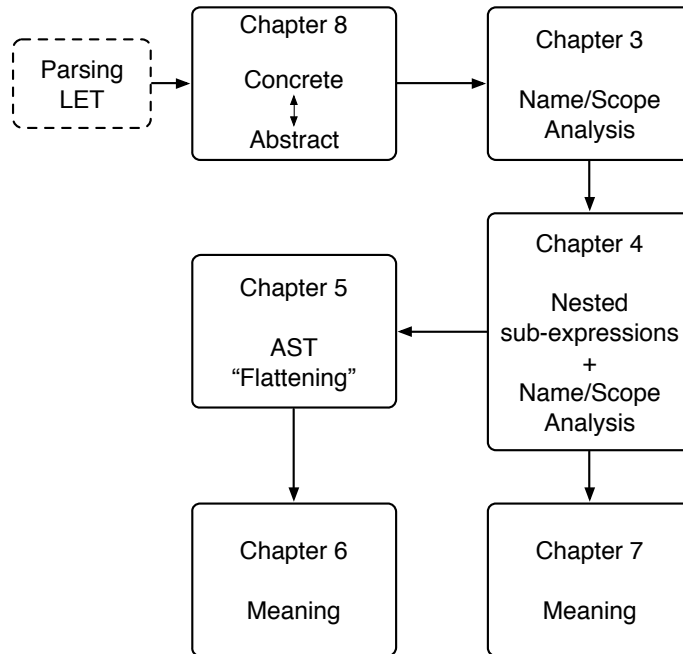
Parsing LET

Chapter 8

Concrete

Abstract

Chapter 3

Name/Scope Analysis

Chapter 4

Nested sub-expressions + Name/Scope Analysis

Chapter 5

AST “Flattening”

Chapter 6

Meaning

Chapter 7

Meaning